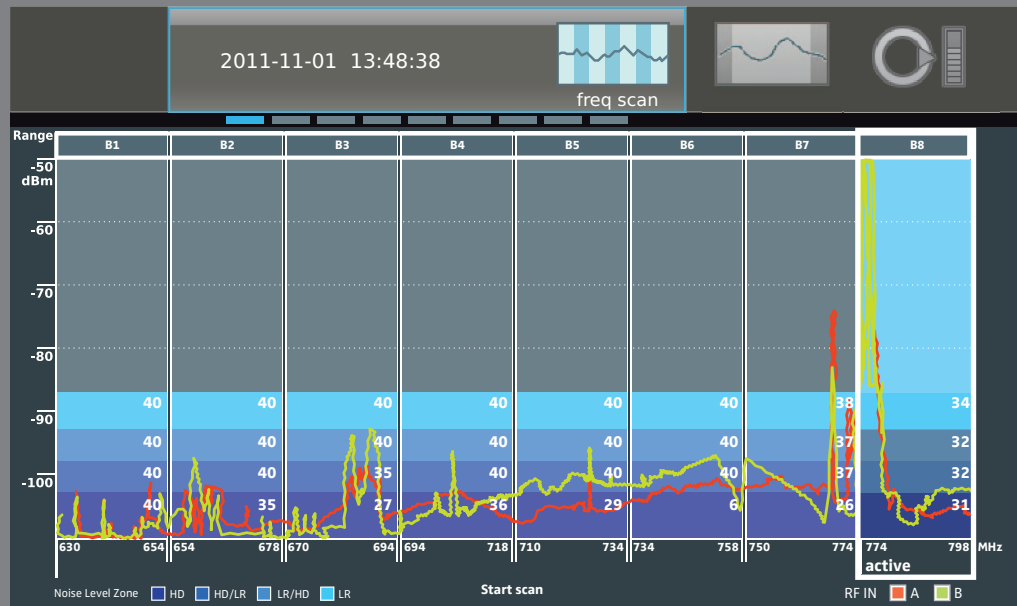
2011-11-01 13:48:38

freq scan

Range

-50 dBm

-60

-70

-80

-90

-100

| B1 | B2 | B3 | B4 | B5 | B6 | B7 | B8 |
|---|---|---|---|---|---|---|---|
| 40 | 40 | 40 | 40 | 40 | 40 | 38 | 34 |
| 40 | 40 | 40 | 40 | 40 | 40 | 37 | 32 |
| 40 | 40 | 35 | 40 | 40 | 40 | 37 | 32 |
| 40 | 35 | 27 | 36 | 29 | 6 | 26 | 31 |
| 630 654 | 654 678 | 670 694 | 694 718 | 710 734 | 734 758 | 750 774 | 774 798 MHz |

active

Noise Level Zone HD HD/LR LR/HD LR

Start scan

RF IN A B